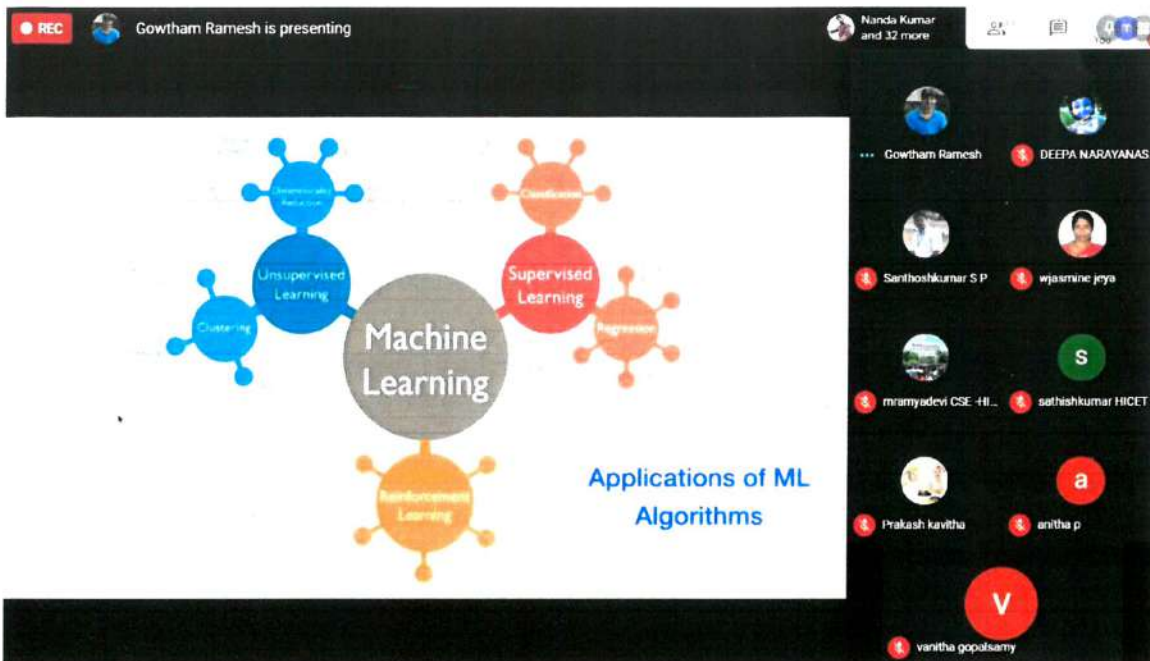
REC

Gowtham Ramesh is presenting

Nanda Kumar and 32 more

Dimensionality Reduction

Unsupervised Learning

Clustering

Classification

Supervised Learning

Regression

Machine Learning

Reinforcement Learning

Applications of ML Algorithms

Gowtham Ramesh

DEEPA NARAYANAS

Santhoshkumar S P

wjasmine jeya

mramyadevi CSE -HI...

S

sathishkumar HICET

Prakash kavitha

a

anitha p

V

vanitha gopalsamy